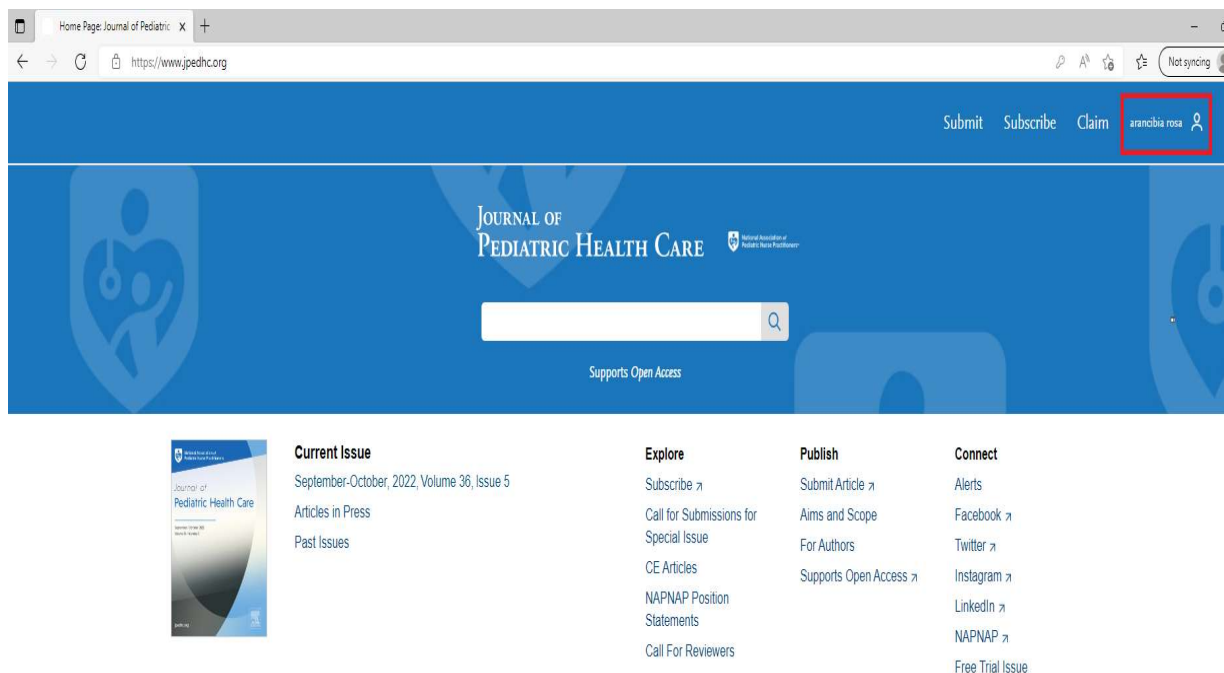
Home Page: Journal of Pediatric X +

https://www.jpedhc.org

Not syncing

Submit Subscribe Claim arancibia rosa

JOURNAL OF PEDIATRIC HEALTH CARE

National Association of Pediatric Nurse Practitioners

Supports *Open Access*

Journal of Pediatric Health Care

**Current Issue**

September-October, 2022, Volume 36, Issue 5

Articles in Press

Past Issues

**Explore**

Subscribe ↗

Call for Submissions for Special Issue

CE Articles

NAPNAP Position Statements

Call For Reviewers

**Publish**

Submit Article ↗

Aims and Scope

For Authors

Supports Open Access ↗

**Connect**

Alerts

Facebook ↗

Twitter ↗

Instagram ↗

LinkedIn ↗

NAPNAP ↗

Free Trial Issue